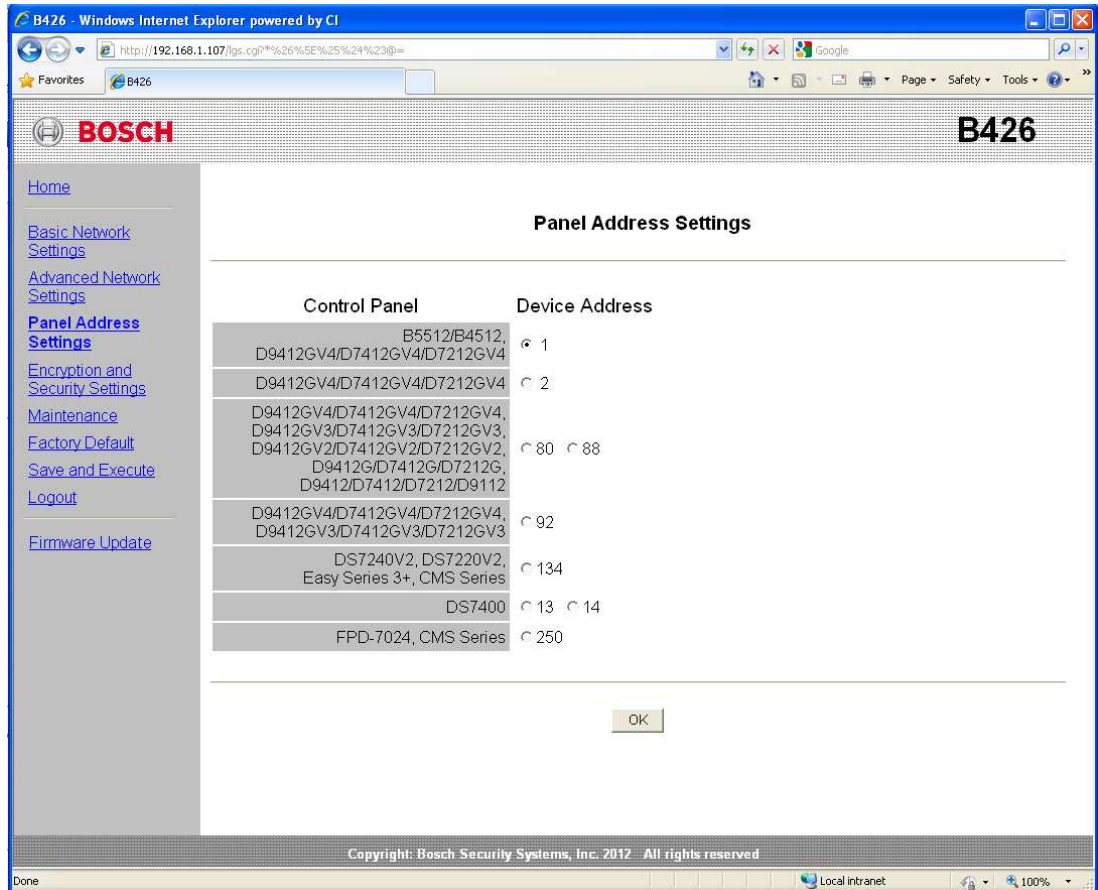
B426 - Windows Internet Explorer powered by CI

http://192.168.1.107/lgs.cgi?*%26%5E%25%24%23@=

Google

Favorites | B426

Page ▾ Safety ▾ Tools ▾

BOSCH

B426

Home

Basic Network Settings

Advanced Network Settings

Panel Address Settings

Encryption and Security Settings

Maintenance

Factory Default

Save and Execute

Logout

Firmware Update

Panel Address Settings

| Control Panel | Device Address |
|---|---|
| B5512/B4512, D9412GV4/D7412GV4/D7212GV4 | 1 |
| D9412GV4/D7412GV4/D7212GV4 | 2 |
| D9412GV4/D7412GV4/D7212GV4, D9412GV3/D7412GV3/D7212GV3, D9412GV2/D7412GV2/D7212GV2, D9412G/D7412G/D7212G, D9412/D7412/D7212/D9112 | 80  88 |
| D9412GV4/D7412GV4/D7212GV4, D9412GV3/D7412GV3/D7212GV3 | 92 |
| DS7240V2, DS7220V2, Easy Series 3+, CMS Series | 134 |
| DS7400 | 13  14 |
| FPD-7024, CMS Series | 250 |

OK

Copyright: Bosch Security Systems, Inc. 2012 All rights reserved

Done

Local intranet

100%